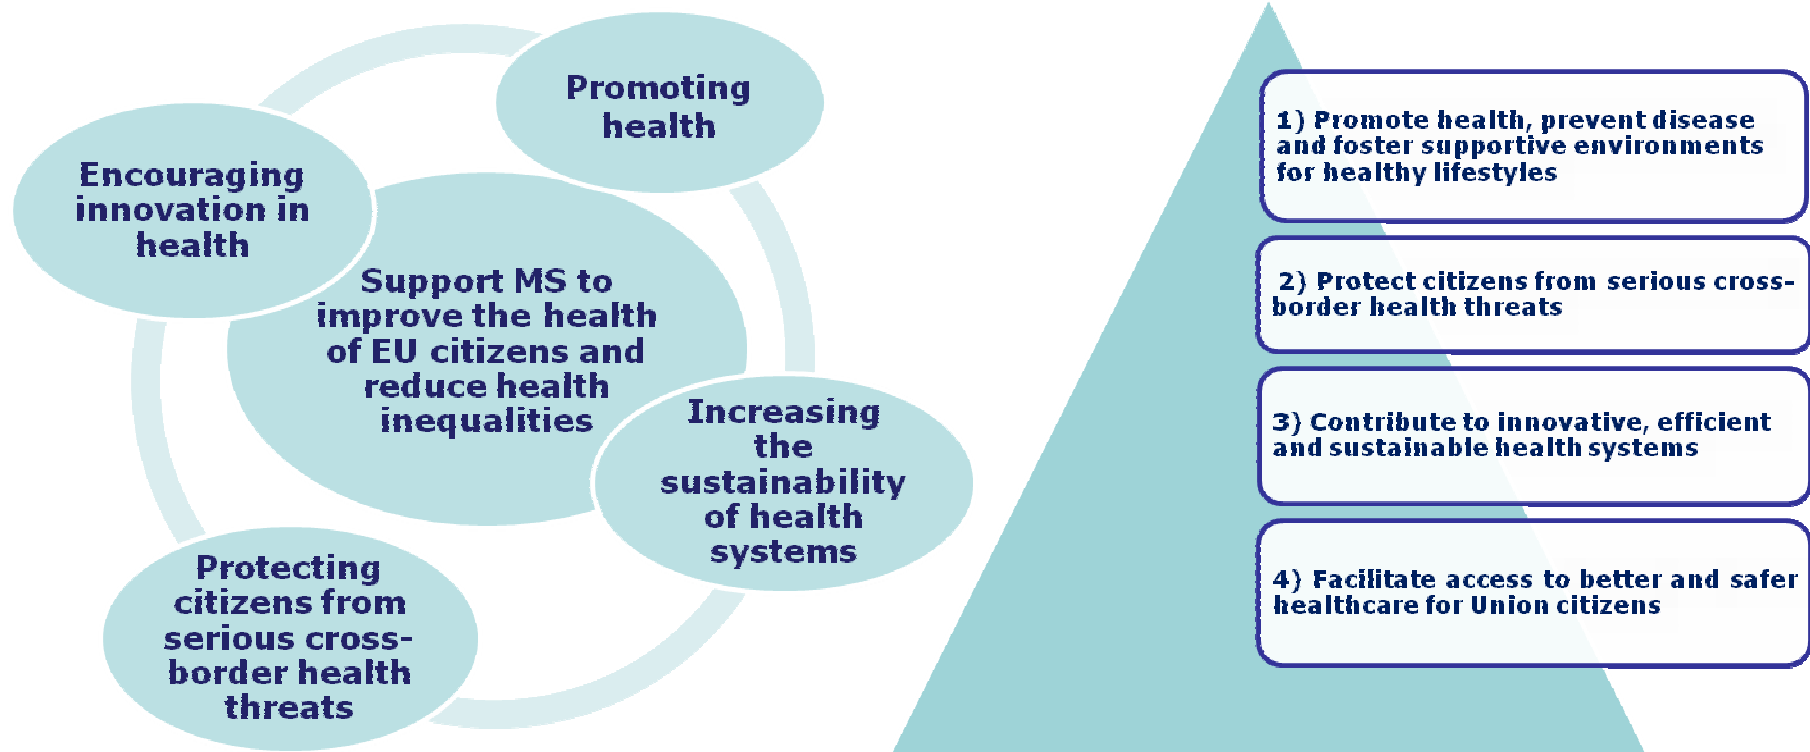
Promoting health

Encouraging innovation in health

Support MS to improve the health of EU citizens and reduce health inequalities

Increasing the sustainability of health systems

Protecting citizens from serious cross-border health threats

1) Promote health, prevent disease and foster supportive environments for healthy lifestyles

2) Protect citizens from serious cross-border health threats

3) Contribute to innovative, efficient and sustainable health systems

4) Facilitate access to better and safer healthcare for Union citizens